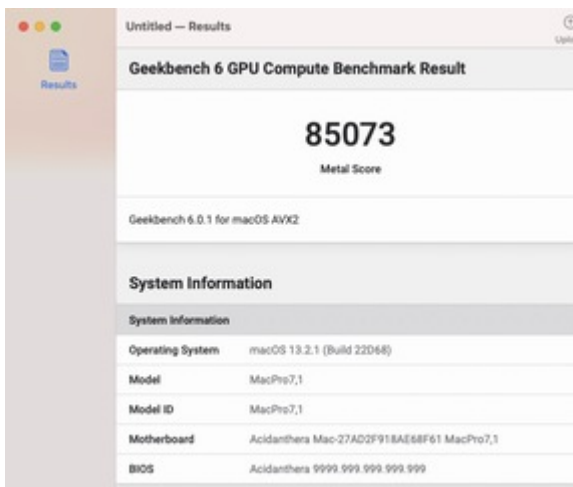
Results

Untitled — Results

Uplo

Geekbench 6 GPU Compute Benchmark Result

85073

Metal Score

Geekbench 6.0.1 for macOS AVX2

System Information

| System Information | |
|---|---|
| Operating System | macOS 13.2.1 (Build 22D68) |
| Model | MacPro7,1 |
| Model ID | MacPro7,1 |
| Motherboard | Acidanthera Mac-27AD2F918AE68F61 MacPro7,1 |
| BIOS | Acidanthera 9999.999.999.999.999 |